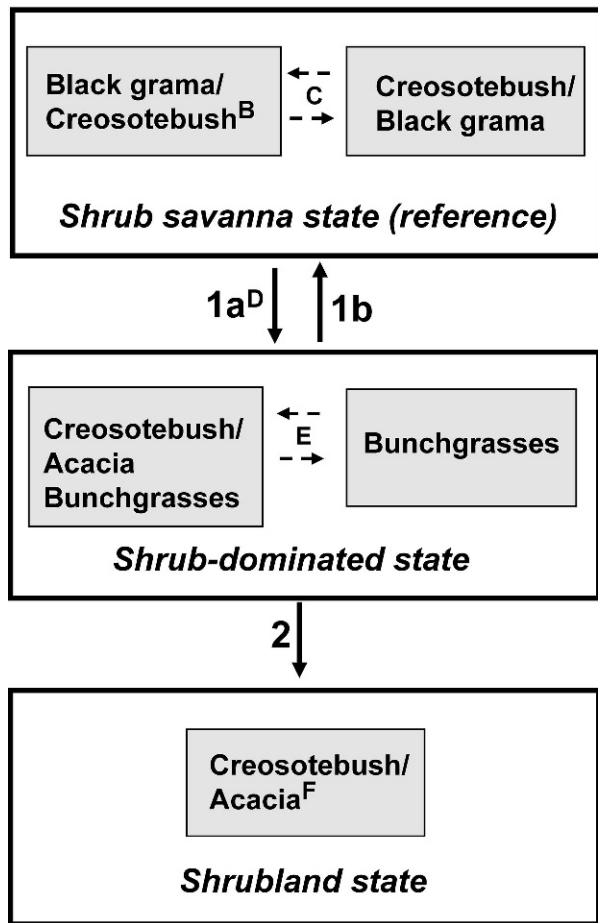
Black grama/ Creosotebush$^{B}$

C

Creosotebush/ Black grama

*Shrub savanna state (reference)*

1a$^{D}$

1b

Creosotebush/ Acacia Bunchgrasses

E

Bunchgrasses

*Shrub-dominated state*

2

Creosotebush/ Acacia$^{F}$

*Shrubland state*